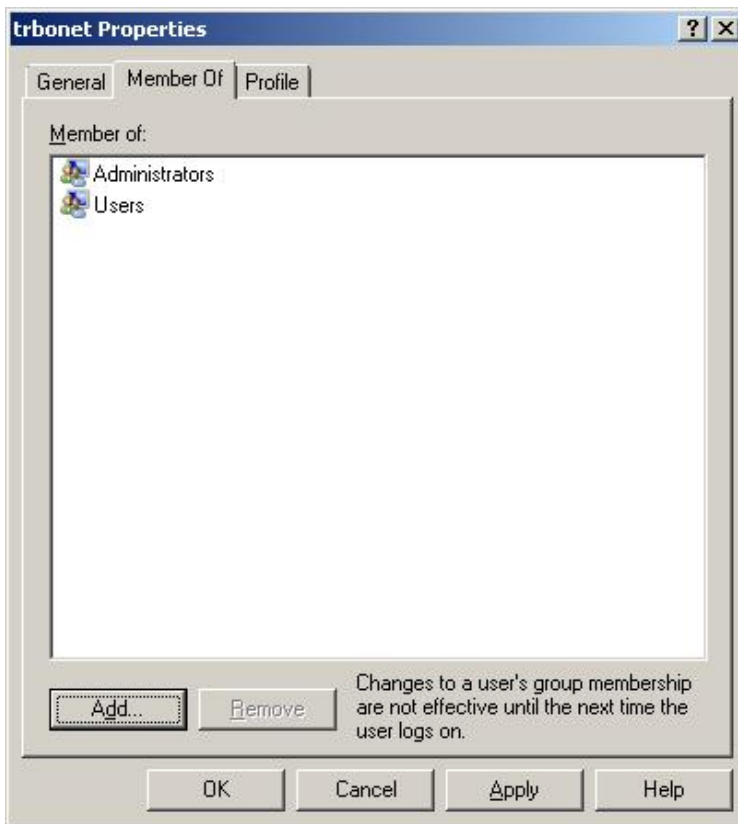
trbonet Properties

?
X

General
Member Of
Profile

Member of:

Administrators
Users

Add...
Remove

Changes to a user's group membership are not effective until the next time the user logs on.

OK
Cancel
Apply
Help